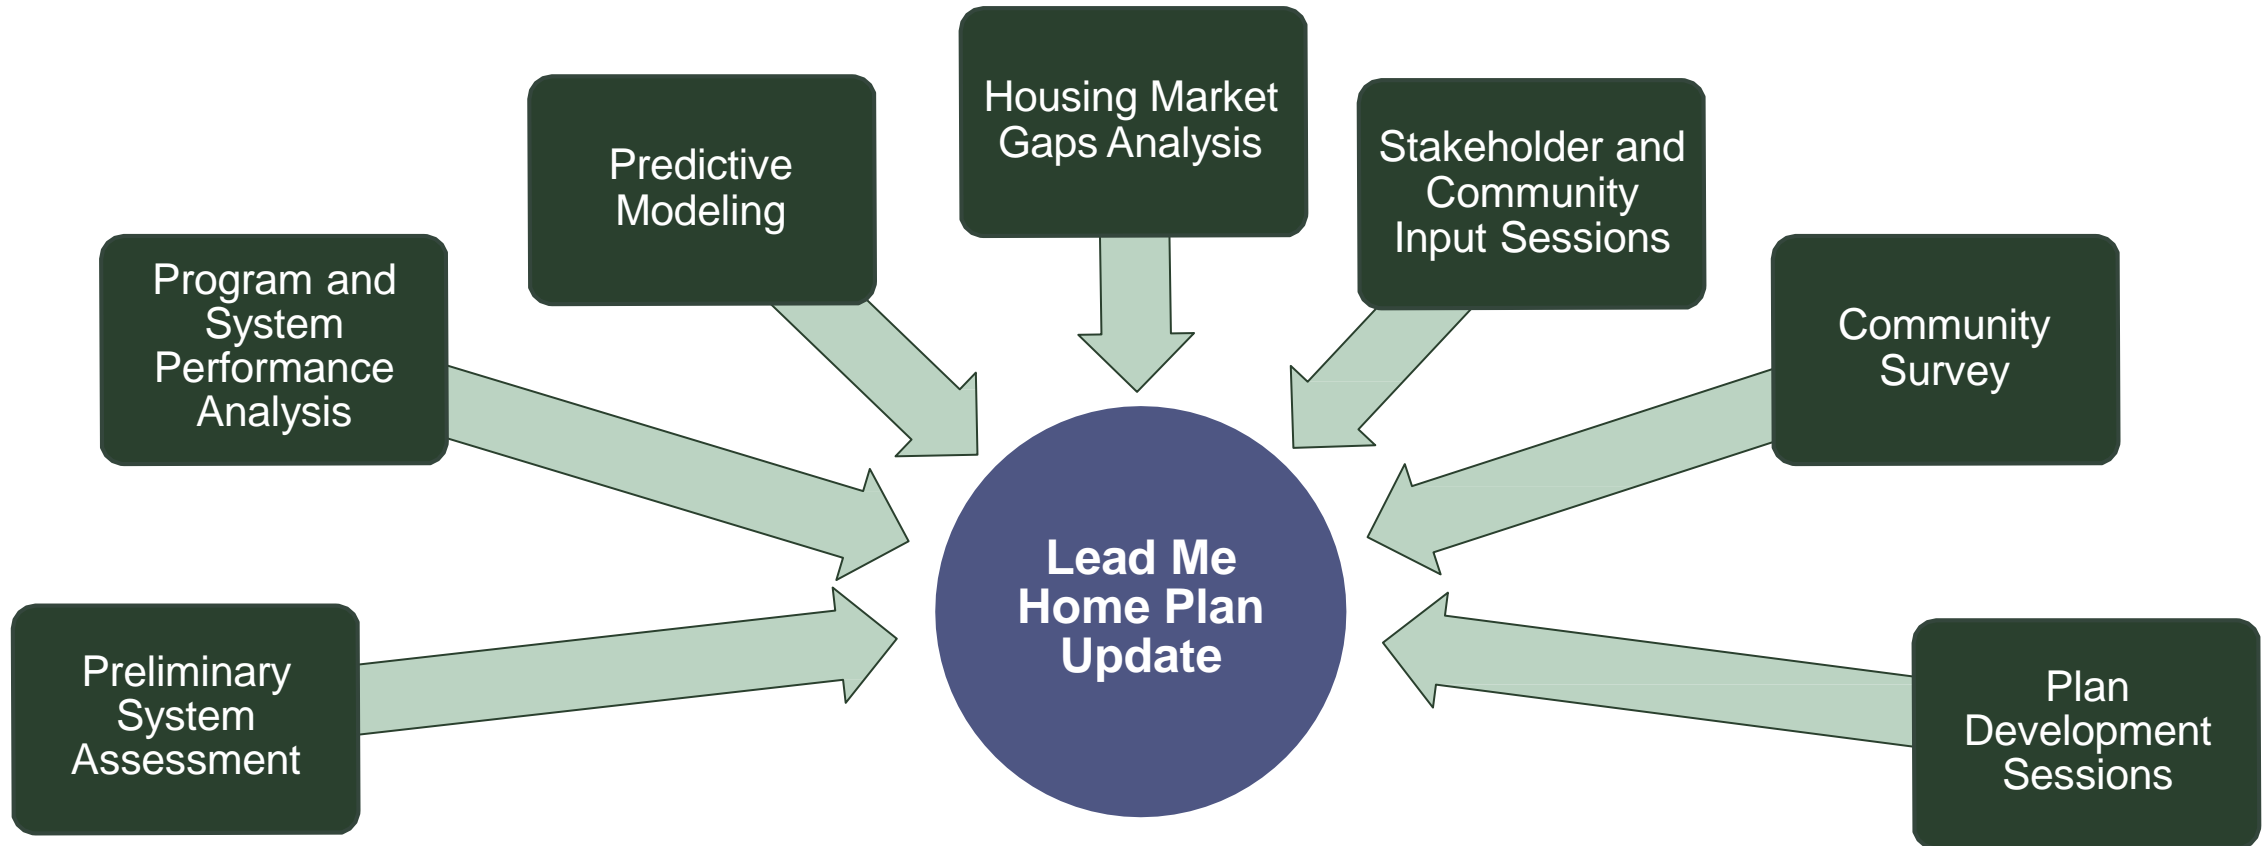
Preliminary System Assessment

Program and System Performance Analysis

Predictive Modeling

Housing Market Gaps Analysis

Stakeholder and Community Input Sessions

Community Survey

Plan Development Sessions

Lead Me Home Plan Update